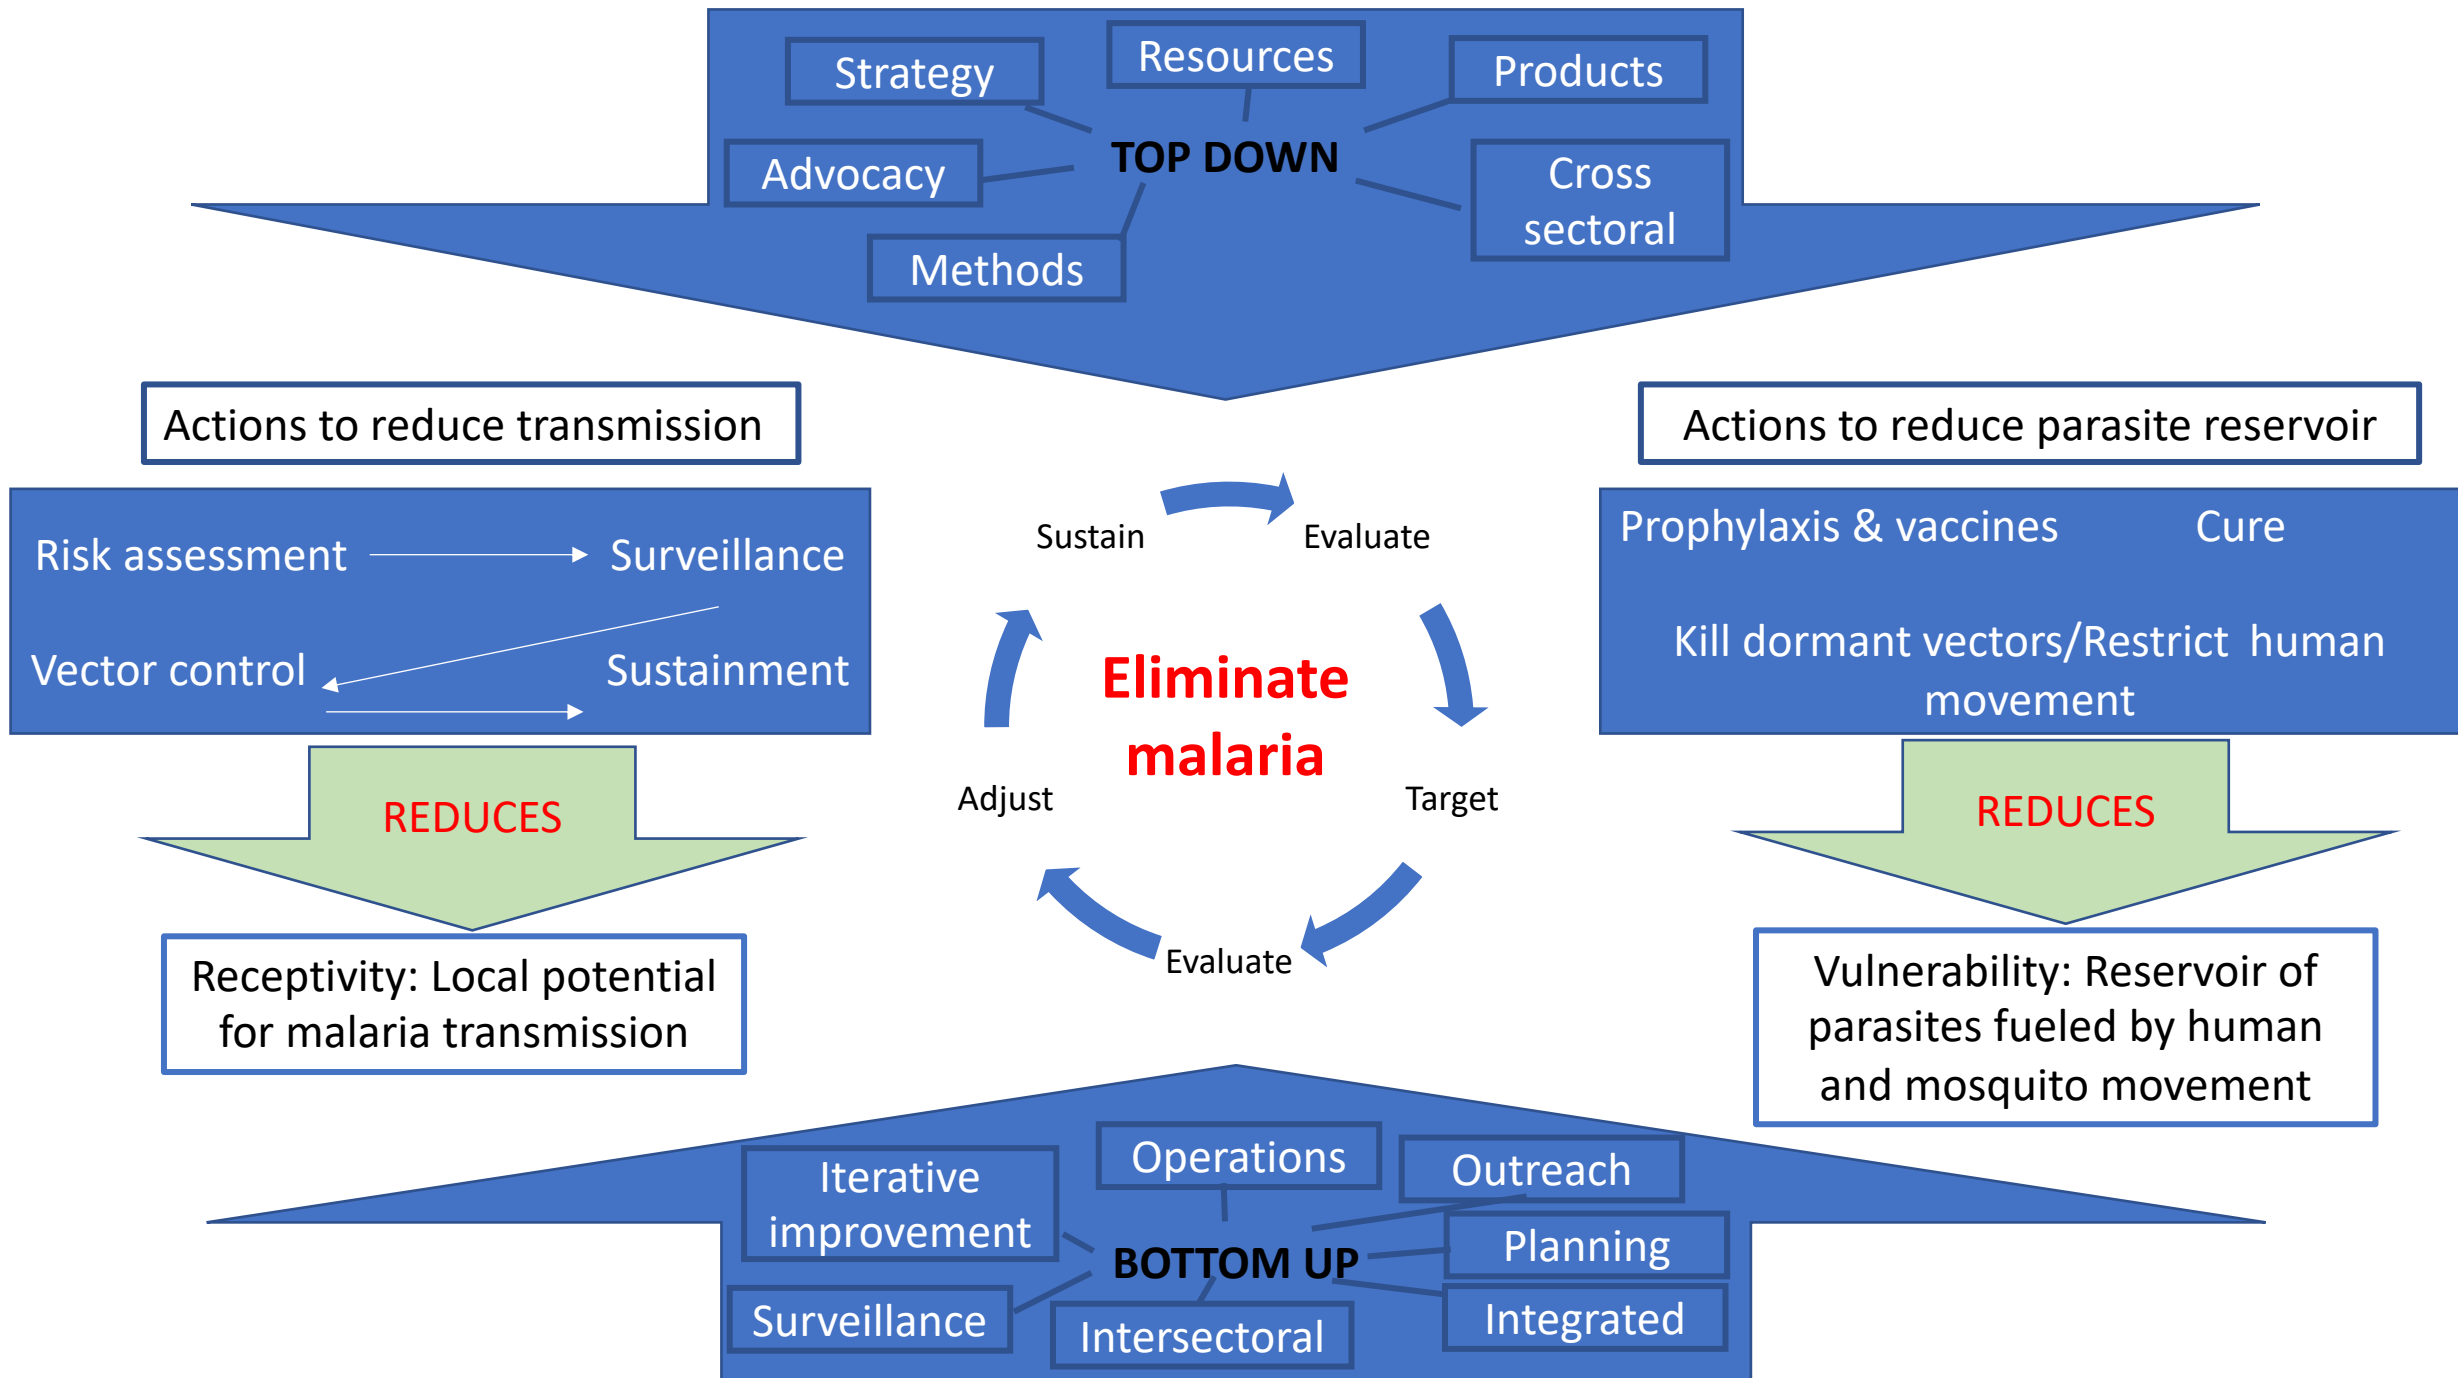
Strategy
Resources
Products
Advocacy
TOP DOWN
Cross sectoral
Methods

Actions to reduce transmission

Risk assessment
Surveillance
Vector control
Sustainment

REDUCES

Receptivity: Local potential for malaria transmission

Sustain
Evaluate
Eliminate malaria
Adjust
Target
Evaluate

Actions to reduce parasite reservoir

Prophylaxis & vaccines
Cure
Kill dormant vectors/Restrict human movement

REDUCES

Vulnerability: Reservoir of parasites fueled by human and mosquito movement

Iterative improvement
Operations
Outreach
BOTTOM UP
Planning
Surveillance
Intersectoral
Integrated